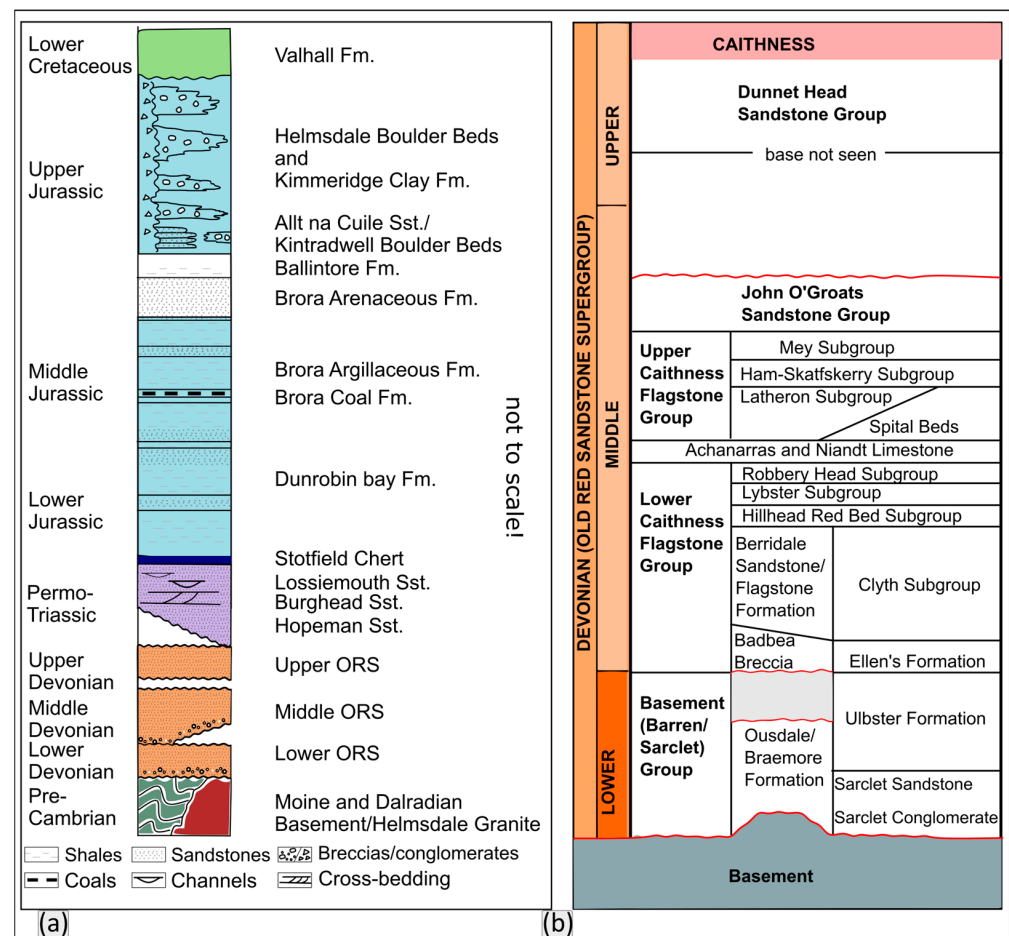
Lower Cretaceous
Valhall Fm.

Upper Jurassic
Helmsdale Boulder Beds and Kimmeridge Clay Fm.
Allt na Cuile Sst./ Kintradwell Boulder Beds
Ballintore Fm.
Brora Arenaceous Fm.

Middle Jurassic
Brora Argillaceous Fm.
Brora Coal Fm.

Lower Jurassic
Dunrobin bay Fm.

not to scale!

Stotfield Chert
Permo-Triassic
Lossiemouth Sst.
Burghead Sst.
Hopeman Sst.

Upper Devonian
Upper ORS
Middle Devonian
Middle ORS
Lower Devonian
Lower ORS
Pre-Cambrian
Moine and Dalradian Basement/Helmsdale Granite

Shales
Sandstones
Breccias/conglomerates
Coals
Channels
Cross-bedding

(a)

DEVONIAN (OLD RED SANDSTONE SUPERGROUP)
UPPER
MIDDLE
LOWER

CAITHNESS
Dunnet Head Sandstone Group
base not seen
John O'Groats Sandstone Group

| Upper Caithness Flagstone Group | Mey Subgroup | |
|---|---|---|
| | Ham-Skatfskerry Subgroup | |
| | Latheron Subgroup | Spital Beds |
| Achanarras and Niandt Limestone | | |
| Lower Caithness Flagstone Group | Robbery Head Subgroup | |
| | Lybster Subgroup | |
| | Hillhead Red Bed Subgroup | |
| | Berridale Sandstone/ Flagstone Formation | Clyth Subgroup |
| | Badbea Breccia | Ellen's Formation |
| Basement (Barren/ Sarclet) Group | Ousdale/ Braemore Formation | Ulbster Formation |
| | | Sarclet Sandstone |
| | | Sarclet Conglomerate |

Basement

(b)